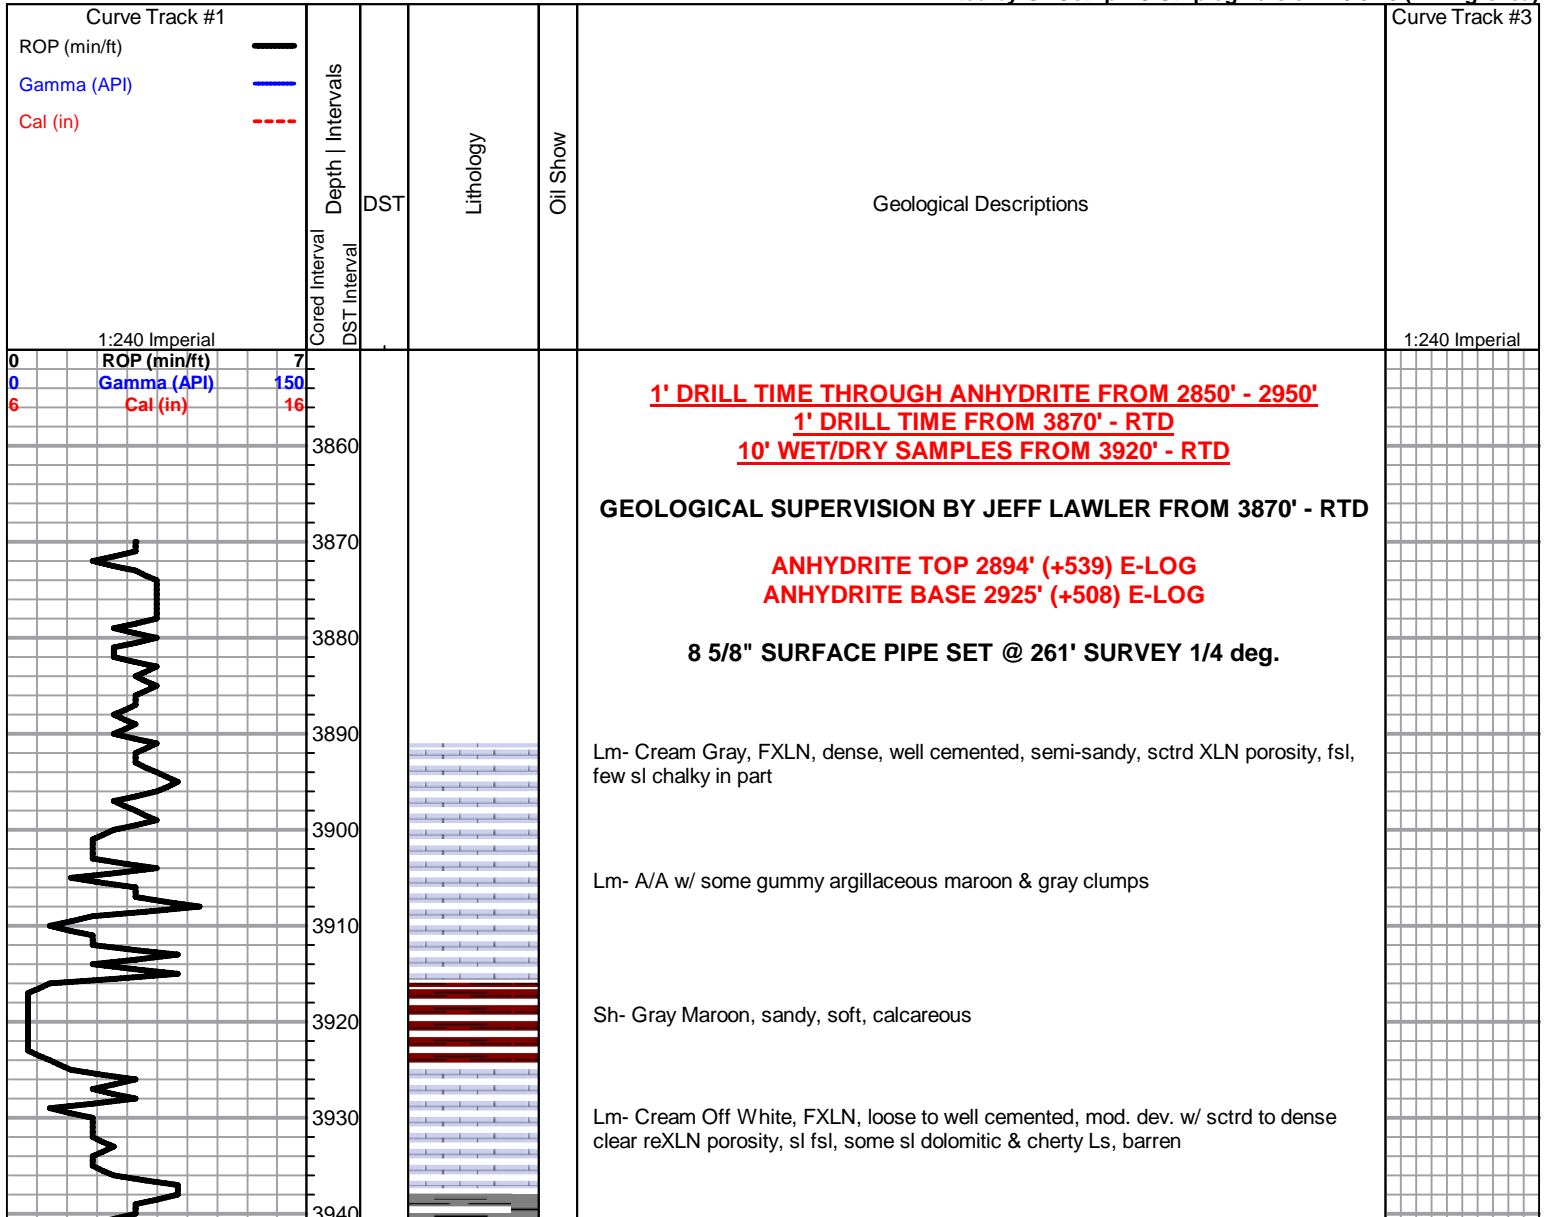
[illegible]

Curve Track #1

ROP (min/ft)

Gamma (API)

Cal (in)

1:240 Imperial

Depth | Intervals

Cored Interval

DST Interval

DST

Lithology

Oil Show

Geological Descriptions

Curve Track #3

1:240 Imperial

| 0 | ROP (min/ft) | 7 |
|---|---|---|
| 0 | Gamma (API) | 150 |
| 6 | Cal (in) | 16 |

3860

3870

3880

3890

3900

3910

3920

3930

3940

1' DRILL TIME THROUGH ANHYDRITE FROM 2850' - 2950'
1' DRILL TIME FROM 3870' - RTD
10' WET/DRY SAMPLES FROM 3920' - RTD

GEOLOGICAL SUPERVISION BY JEFF LAWLER FROM 3870' - RTD

ANHYDRITE TOP 2894' (+539) E-LOG
ANHYDRITE BASE 2925' (+508) E-LOG

8 5/8" SURFACE PIPE SET @ 261' SURVEY 1/4 deg.

Lm- Cream Gray, FXLN, dense, well cemented, semi-sandy, sctrd XLN porosity, fsl, few sl chalky in part

Lm- A/A w/ some gummy argillaceous maroon & gray clumps

Sh- Gray Maroon, sandy, soft, calcareous

Lm- Cream Off White, FXLN, loose to well cemented, mod. dev. w/ sctrd to dense clear reXLN porosity, sl fsl, some sl dolomitic & cherty Ls, barren